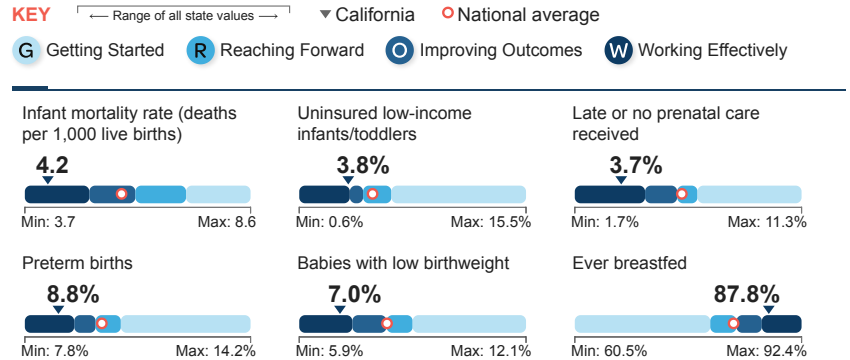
KEY ⟵ Range of all state values ⟶ ▼California National average

G Getting Started R Reaching Forward O Improving Outcomes W Working Effectively

Infant mortality rate (deaths per 1,000 live births)
4.2
Min: 3.7 Max: 8.6

Uninsured low-income infants/toddlers
3.8%
Min: 0.6% Max: 15.5%

Late or no prenatal care received
3.7%
Min: 1.7% Max: 11.3%

Preterm births
8.8%
Min: 7.8% Max: 14.2%

Babies with low birthweight
7.0%
Min: 5.9% Max: 12.1%

Ever breastfed
87.8%
Min: 60.5% Max: 92.4%